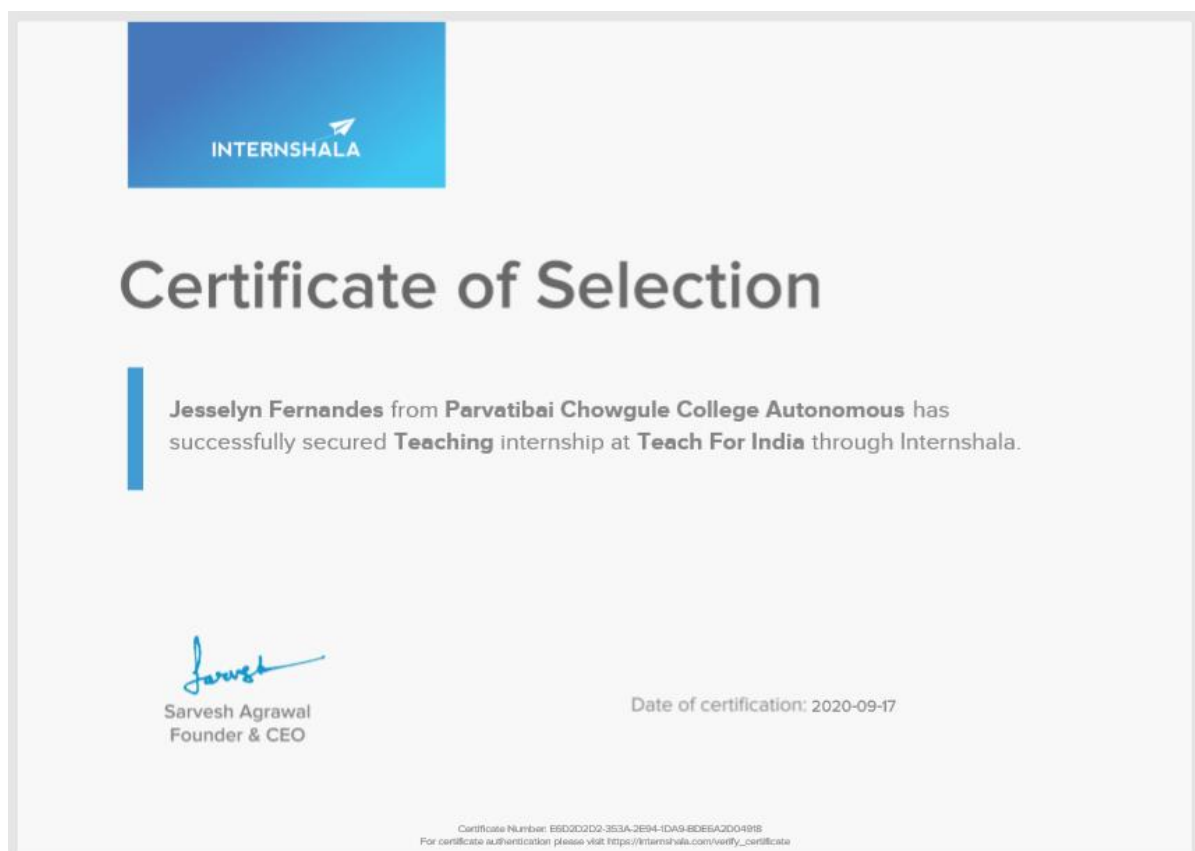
INTERNSHALA

Certificate of Selection

Jesselyn Fernandes from Parvatibai Chowgule College Autonomous has successfully secured Teaching internship at Teach For India through Internshala.

Sarvesh
Sarvesh Agrawal
Founder & CEO

Date of certification: 2020-09-17

Certificate Number: E6D2D2D2-353A-2E94-1DA9-BDE6A2D04918
For certificate authentication please visit https://internshala.com/verify_certificate